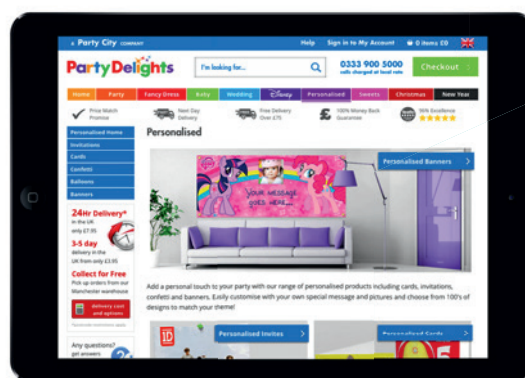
A Party City COMPANY Help Sign in to My Account 0 items £0

Party Delights I'm looking for... 0333 900 5000 calls charged at local rate Checkout

Home Party Fancy Dress Baby Wedding Disney Personalised Sweets Christmas New Year

Price Match Promise Next Day Delivery Free Delivery Over £75 100% Money Back Guarantee 98% Excellence

Personalised Home
Invitations
Cards
Confetti
Balloons
Banners

24Hr Delivery* in the UK only £7.95
3-5 day delivery in the UK from only £3.95
Collect for Free Pick up orders from our Manchester warehouse
Delivery cost and options

Any questions? get answers

Personalised

Personalised Banners

YOUR MESSAGE GOES HERE...

Add a personal touch to your party with our range of personalised products including cards, invitations, confetti and banners. Easily customise with your own special message and pictures and choose from 100's of designs to match your theme!

Personalised Invites
Personalised Cards